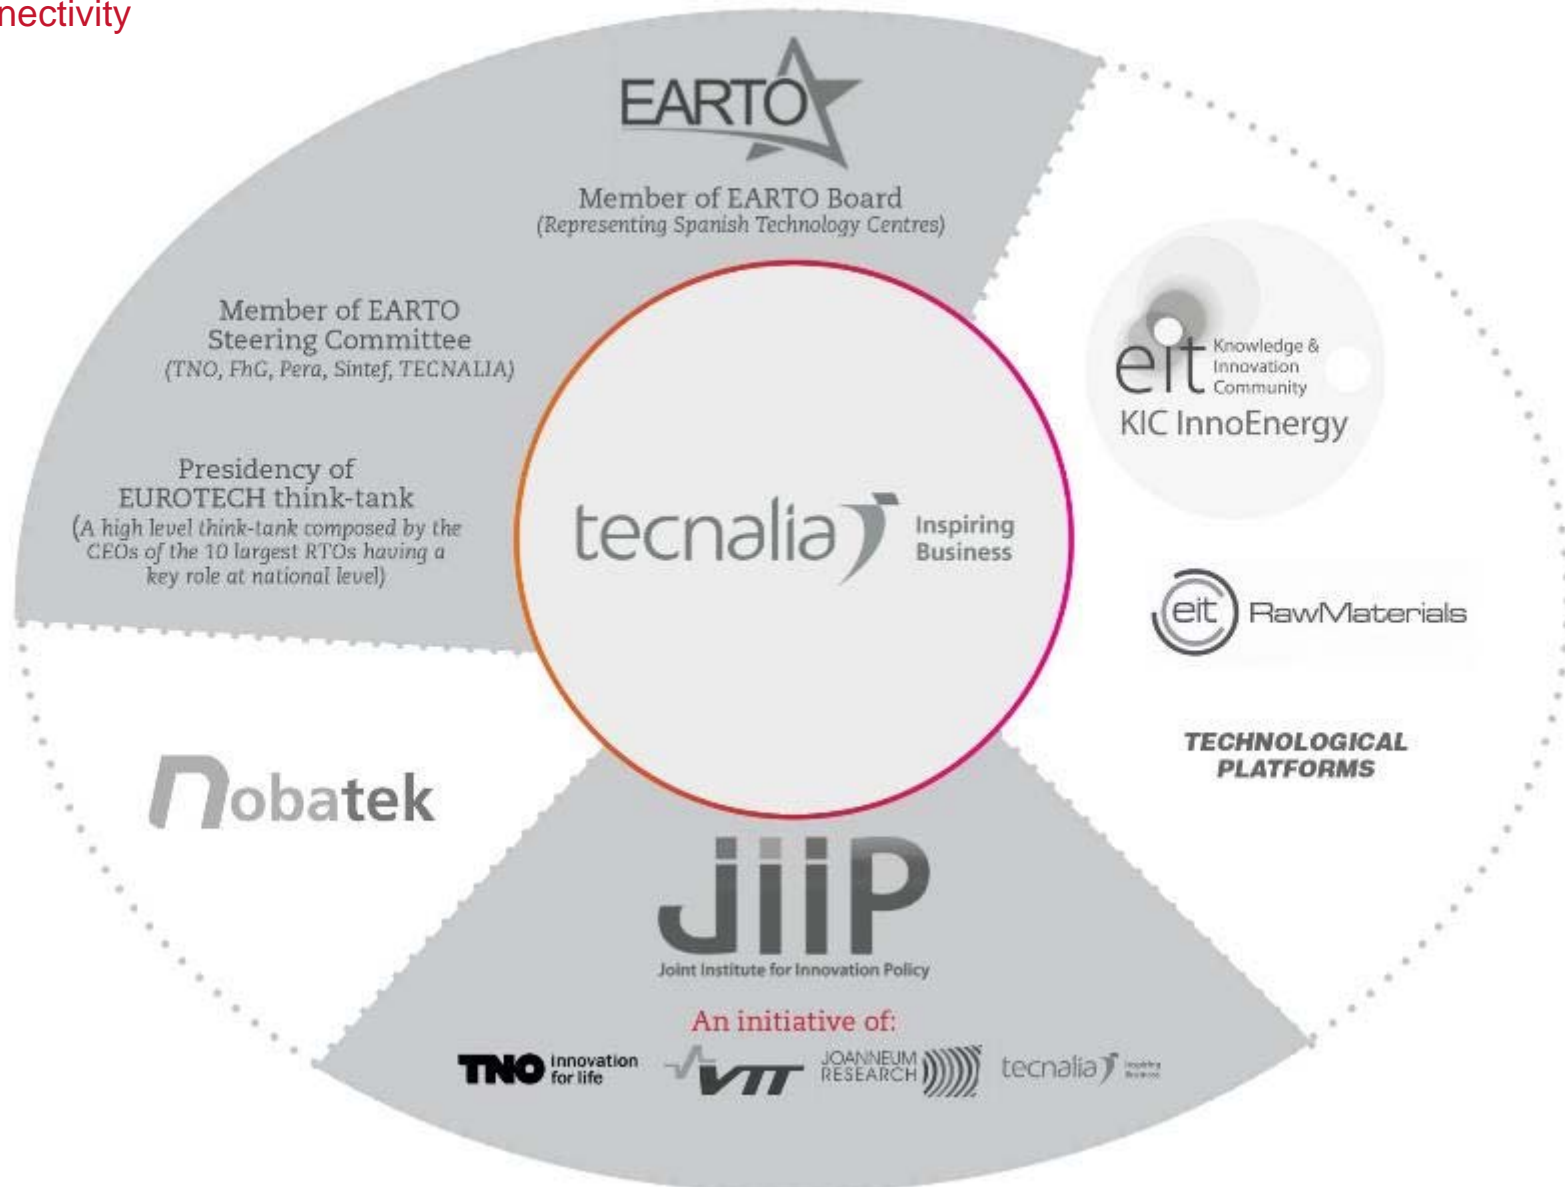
nectivity

EARTO

Member of EARTO Board
(Representing Spanish Technology Centres)

Member of EARTO Steering Committee
(TNO, FhG, Pera, Sintef, TECNALIA)

Presidency of EUROTECH think-tank
(A high level think-tank composed by the CEOs of the 10 largest RTOs having a key role at national level)

tecnalia Inspiring Business

eit Knowledge & Innovation Community
KIC InnoEnergy

eit RawMaterials

TECHNOLOGICAL PLATFORMS

Nobatek

JiiP
Joint Institute for Innovation Policy

An initiative of:

TNO innovation for life

VTT

JOANNEUM RESEARCH

tecnalia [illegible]